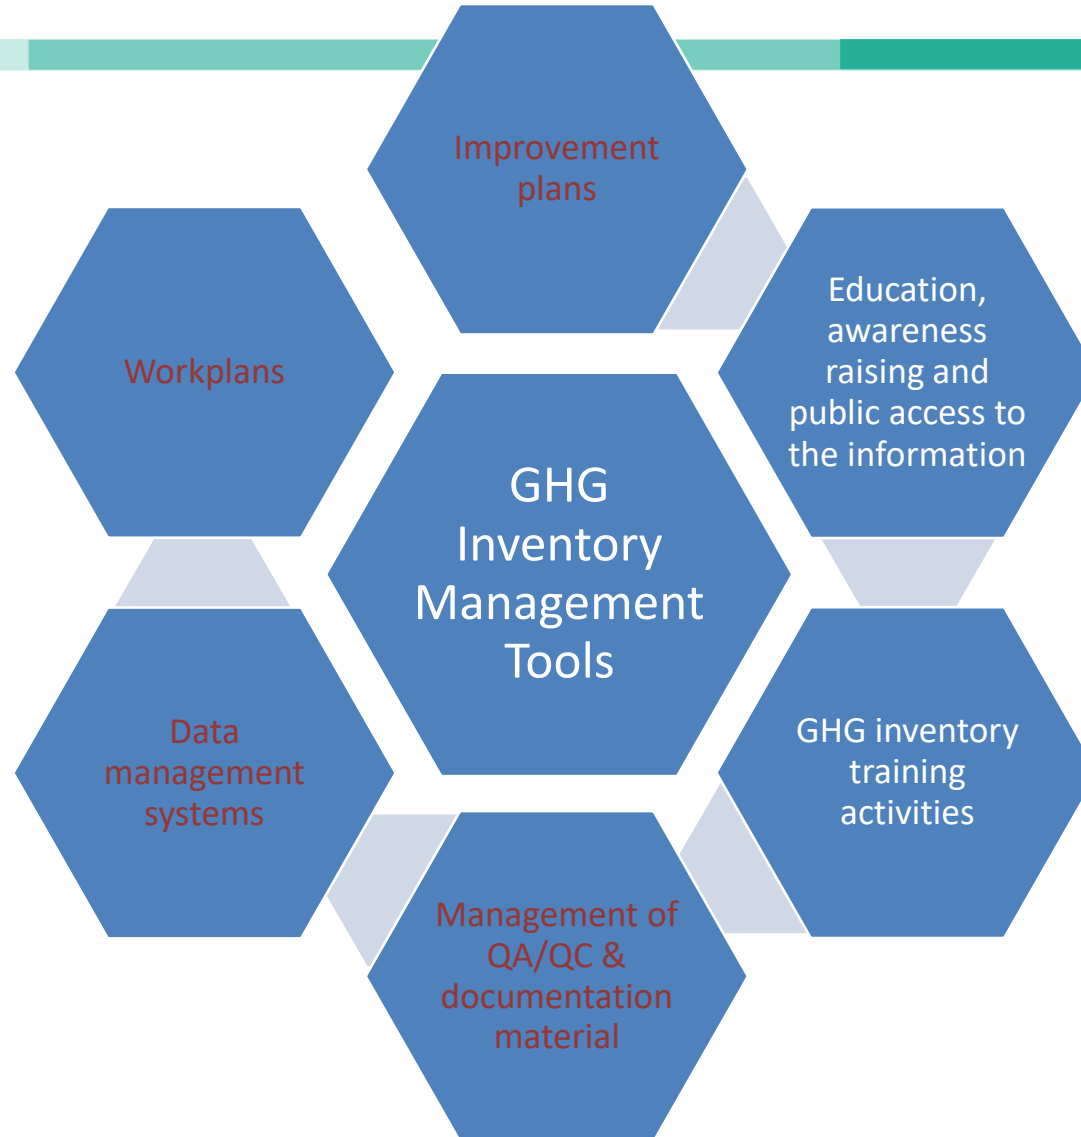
Improvement plans

Education, awareness raising and public access to the information

Workplans

GHG Inventory Management Tools

GHG inventory training activities

Data management systems

Management of QA/QC & documentation material